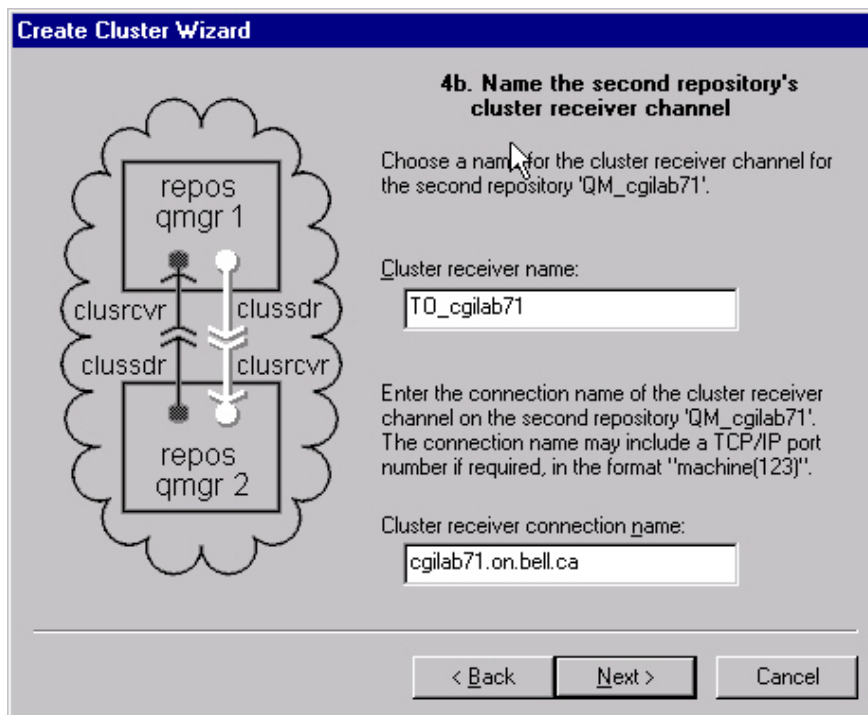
Create Cluster Wizard

repos qmgr 1

clusrcvr

clussdr

clussdr

clusrcvr

repos qmgr 2

4b. Name the second repository's cluster receiver channel

Choose a name for the cluster receiver channel for the second repository 'QM_cgilab71'.

Cluster receiver name:

TO_cgilab71

Enter the connection name of the cluster receiver channel on the second repository 'QM_cgilab71'. The connection name may include a TCP/IP port number if required, in the format "machine(123)".

Cluster receiver connection name:

cgilab71.on.bell.ca

< Back

Next >

Cancel